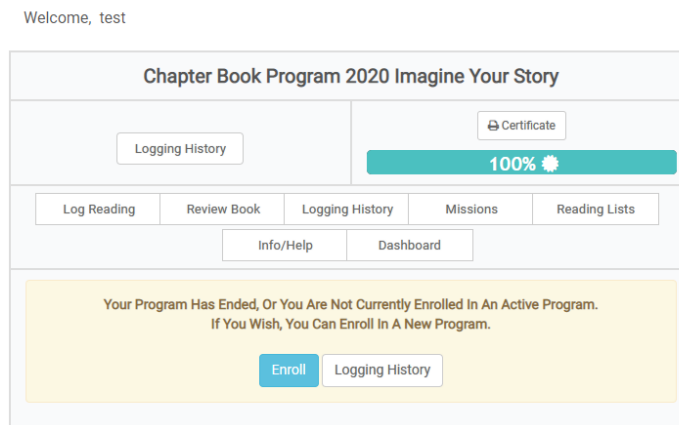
Welcome, test

Chapter Book Program 2020 Imagine Your Story

Logging History

Certificate

100%

Log Reading | Review Book | Logging History | Missions | Reading Lists

Info/Help | Dashboard

Your Program Has Ended, Or You Are Not Currently Enrolled In An Active Program.
If You Wish, You Can Enroll In A New Program.

Enroll
Logging History